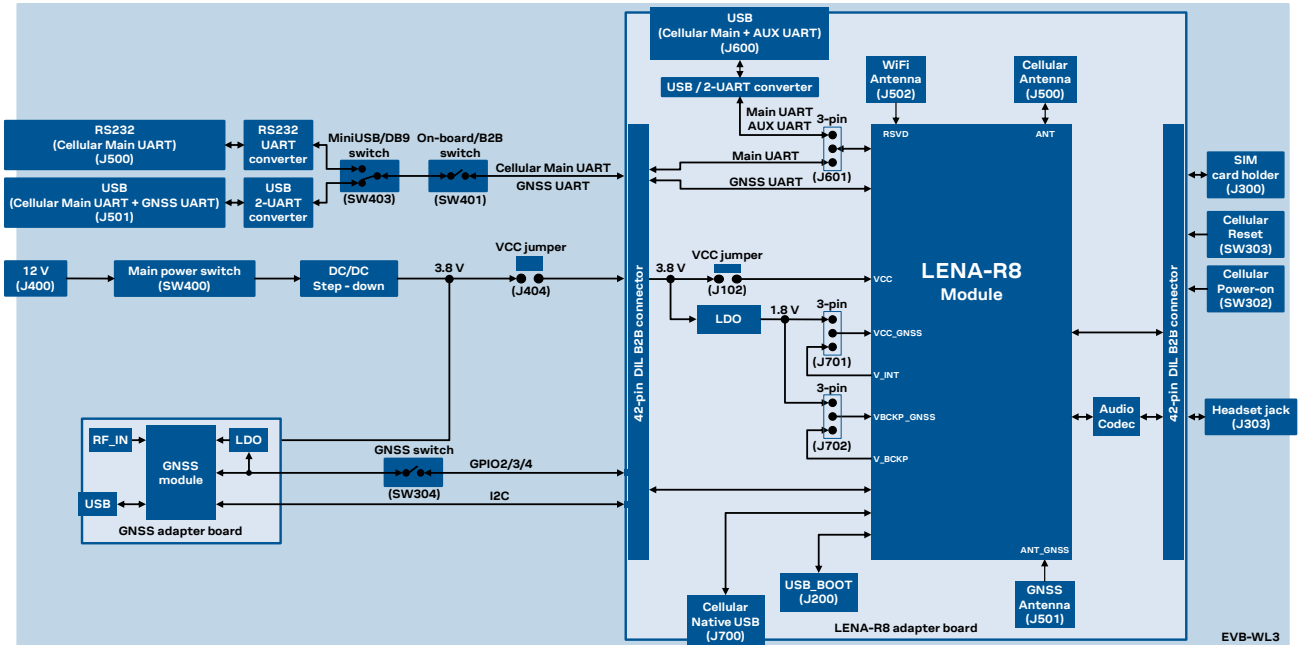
USB
(Cellular Main + AUX UART)
(J600)

USB / 2-UART converter

WiFi Antenna
(J502)

Cellular Antenna
(J500)

RS232
(Cellular Main UART)
(J500)

RS232 UART converter

MiniUSB/DB9 switch

On-board/B2B switch

Main UART
AUX UART

3-pin

RSVD

ANT

Main UART

Cellular Main UART

GNSS UART

(J601)

GNSS UART

SIM card holder
(J300)

USB
(Cellular Main UART + GNSS UART)
(J501)

USB 2-UART converter

(SW403)

(SW401)

Cellular Reset
(SW303)

VCC jumper

12 V
(J400)

Main power switch
(SW400)

DC/DC Step - down

3.8 V

(J404)

3.8 V

VCC jumper

(J102)

VCC

LENA-R8
Module

Cellular Power-on
(SW302)

42-pin DIL B2B connector

LDO

1.8 V

3-pin

VCC_GNSS

(J701)

V_INT

42-pin DIL B2B connector

3-pin

VBCKP_GNSS

Audio Codec

Headset jack
(J303)

RF_IN

GNSS module

LDO

GNSS switch

GPIO2/3/4

(J702)

V_BCKP

(SW304)

USB

I2C

GNSS adapter board

ANT_GNSS

USB_BOOT
(J200)

GNSS Antenna
(J501)

Cellular Native USB
(J700)

LENA-R8 adapter board

EVB-WL3